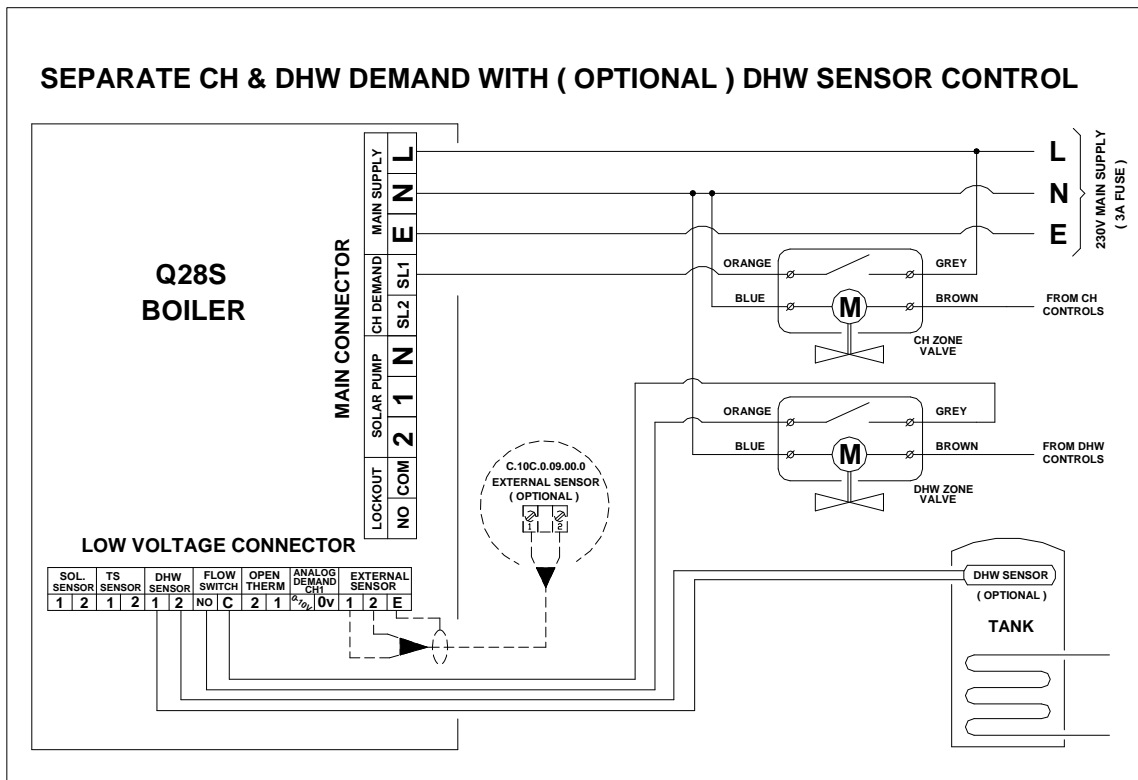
SEPARATE CH & DHW DEMAND WITH ( OPTIONAL ) DHW SENSOR CONTROL

Q28S
BOILER

MAIN CONNECTOR

MAIN SUPPLY
L
N
E

CH DEMAND
SL1
SL2

SOLAR PUMP
N
1
2

LOCKOUT
COM
NO

L
N
E
230V MAIN SUPPLY
( 3A FUSE )

ORANGE
GREY
BLUE
M
BROWN
FROM CH CONTROLS
CH ZONE VALVE

ORANGE
GREY
BLUE
M
BROWN
FROM DHW CONTROLS
DHW ZONE VALVE

C.10C.0.09.00.0
EXTERNAL SENSOR
( OPTIONAL )
1 2

LOW VOLTAGE CONNECTOR

| SOL. SENSOR | | TS SENSOR | | DHW SENSOR | | FLOW SWITCH | | OPEN THERM | | ANALOG DEMAND CH1 | | EXTERNAL SENSOR | | |
|---|---|---|---|---|---|---|---|---|---|---|---|---|---|---|
| 1 | 2 | 1 | 2 | 1 | 2 | NO | C | 2 | 1 | 0-10v | 0v | 1 | 2 | E |

DHW SENSOR
( OPTIONAL )
TANK